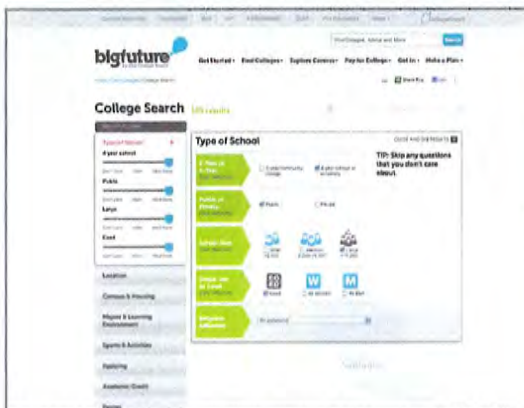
bigfuture

Get Started · Find Colleges · Explore Careers · Pay for College · Get In · Make a Plan

College Search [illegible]

Type of School
4 year school
Public
Large
Cost

Type of School

TIP: Skip any questions that you don't care about.

Public

Location

Campus & Housing

Majors & Learning Environment

Sports & Activities

Applying

Academic Credit